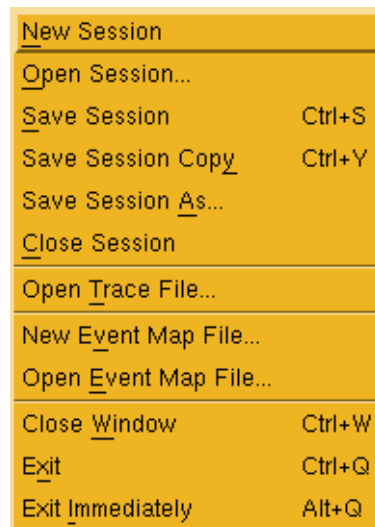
New Session

Open Session...

Save Session Ctrl+S

Save Session Copy Ctrl+Y

Save Session As...

Close Session

Open Trace File...

New Event Map File...

Open Event Map File...

Close Window Ctrl+W

Exit Ctrl+Q

Exit Immediately Alt+Q